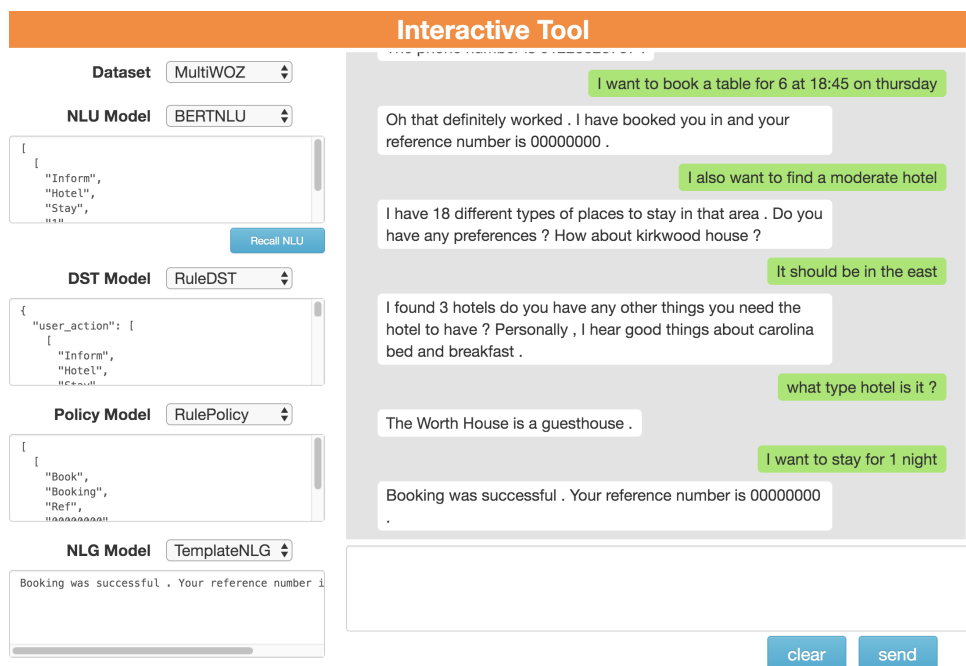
Interactive Tool

Dataset MultiWOZ

NLU Model BERTNLU

[
 [
  "Inform",
  "Hotel",
  "Stay",
  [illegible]

Recall NLU

DST Model RuleDST

{
 "user_action": [
  [
   "Inform",
   "Hotel",
   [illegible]

Policy Model RulePolicy

[
 [
  "Book",
  "Booking",
  "Ref",
  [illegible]

NLG Model TemplateNLG

Booking was successful . Your reference number i

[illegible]

I want to book a table for 6 at 18:45 on thursday

Oh that definitely worked . I have booked you in and your reference number is 00000000 .

I also want to find a moderate hotel

I have 18 different types of places to stay in that area . Do you have any preferences ? How about kirkwood house ?

It should be in the east

I found 3 hotels do you have any other things you need the hotel to have ? Personally , I hear good things about carolina bed and breakfast .

what type hotel is it ?

The Worth House is a guesthouse .

I want to stay for 1 night

Booking was successful . Your reference number is 00000000 .

clear send